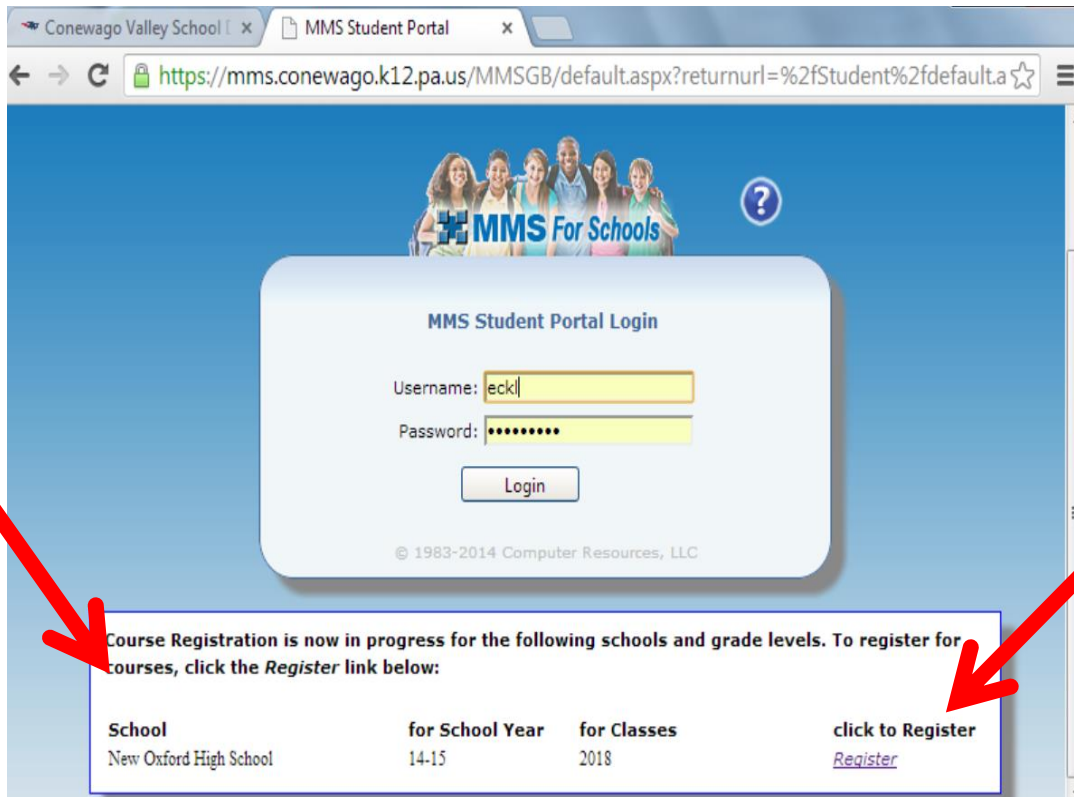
Conewago Valley School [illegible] ×
MMS Student Portal ×

https://mms.conewago.k12.pa.us/MMSGB/default.aspx?returnurl=%2fStudent%2fdefault.a

MMS For Schools

?

MMS Student Portal Login

Username: eckl

Password: ••••••••••

Login

© 1983-2014 Computer Resources, LLC

Course Registration is now in progress for the following schools and grade levels. To register for courses, click the *Register* link below:

| School | for School Year | for Classes | click to Register |
|---|---|---|---|
| New Oxford High School | 14-15 | 2018 | Register |